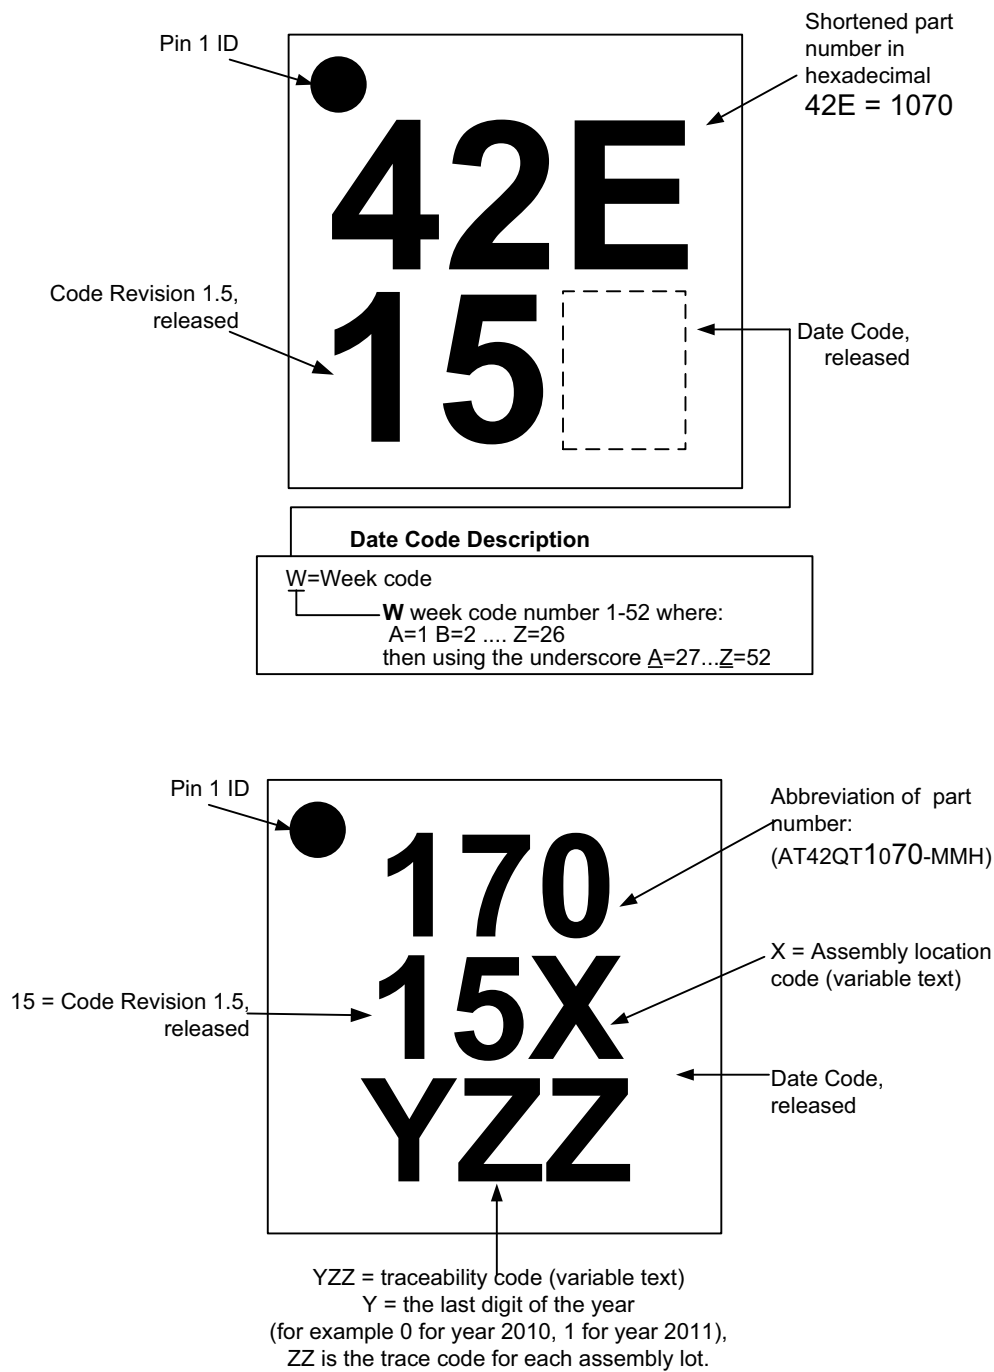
Pin 1 ID

Shortened part number in hexadecimal
42E = 1070

42E

Code Revision 1.5, released

15

Date Code, released

Date Code Description

W=Week code

W week code number 1-52 where:
A=1 B=2 .... Z=26
then using the underscore A=27...Z=52

Pin 1 ID

Abbreviation of part number:
(AT42QT1070-MMH)

170

X = Assembly location code (variable text)

15 = Code Revision 1.5, released

15X

Date Code, released

YZZ

YZZ = traceability code (variable text)
Y = the last digit of the year
(for example 0 for year 2010, 1 for year 2011),
ZZ is the trace code for each assembly lot.